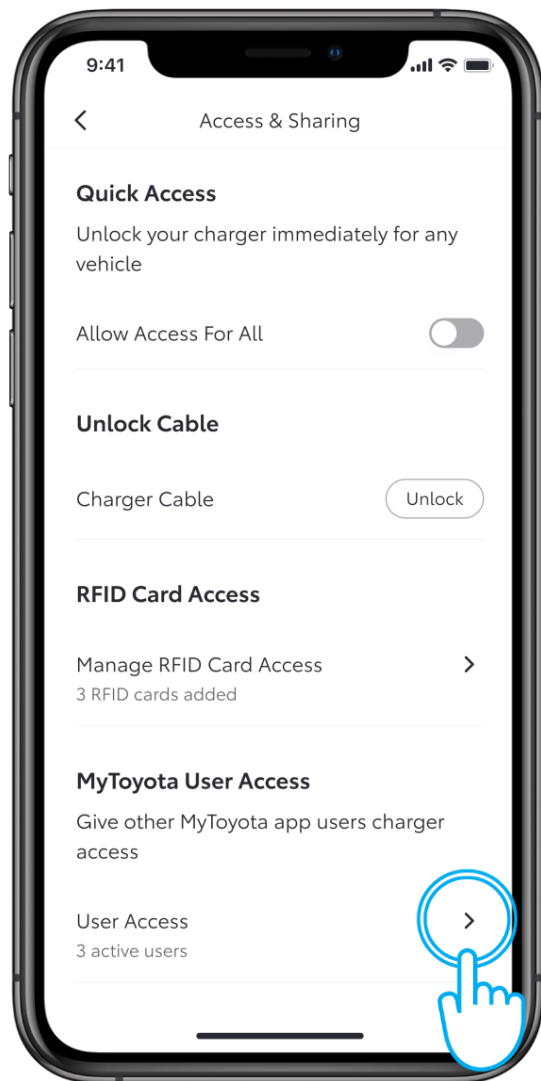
9:41

Access & Sharing

Quick Access

Unlock your charger immediately for any vehicle

Allow Access For All

Unlock Cable

Charger Cable

Unlock

RFID Card Access

Manage RFID Card Access

3 RFID cards added

MyToyota User Access

Give other MyToyota app users charger access

User Access

3 active users